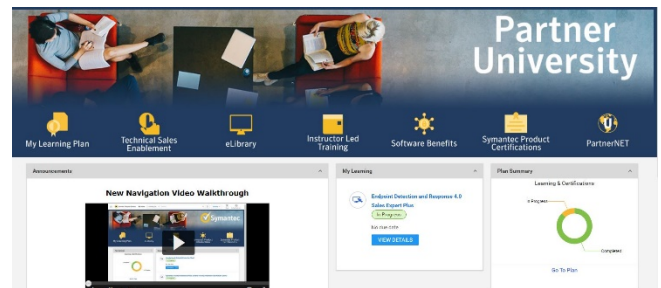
Partner University

My Learning Plan

Technical Sales Enablement

eLibrary

Instructor Led Training

Software Benefits

Symantec Product Certifications

PartnerNET

Announcements

New Navigation Video Walkthrough

Symantec

My Learning

Endpoint Detection and Response 4.0 Sales Expert Plus

In Progress

No due date

VIEW DETAILS

Plan Summary

Learning & Certifications

In Progress

Completed

Go To Plan